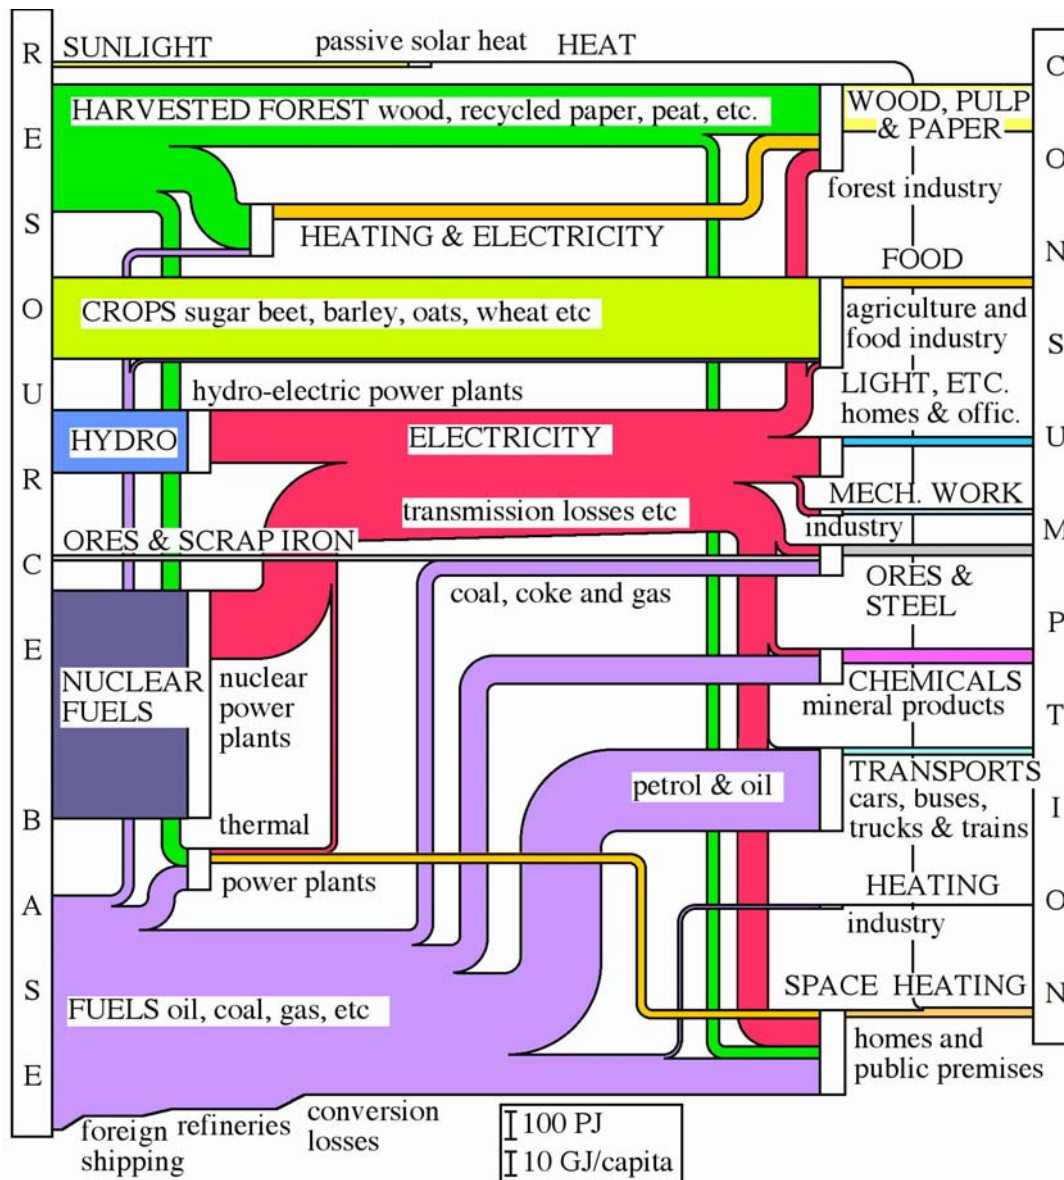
R E S O U R C E B A S E

SUNLIGHT passive solar heat HEAT

HARVESTED FOREST wood, recycled paper, peat, etc.

HEATING & ELECTRICITY

CROPS sugar beet, barley, oats, wheat etc

hydro-electric power plants

HYDRO

ELECTRICITY

transmission losses etc

ORES & SCRAP IRON

coal, coke and gas

NUCLEAR FUELS

nuclear power plants

thermal

power plants

petrol & oil

FUELS oil, coal, gas, etc

foreign shipping refineries conversion losses

100 PJ
10 GJ/capita

WOOD, PULP & PAPER
forest industry
FOOD
agriculture and food industry
LIGHT, ETC. homes & offic.
MECH. WORK
industry
ORES & STEEL
CHEMICALS
mineral products
TRANSPORTS
cars, buses, trucks & trains
HEATING
industry
SPACE HEATING
homes and public premises

C O N S U M P T I O N